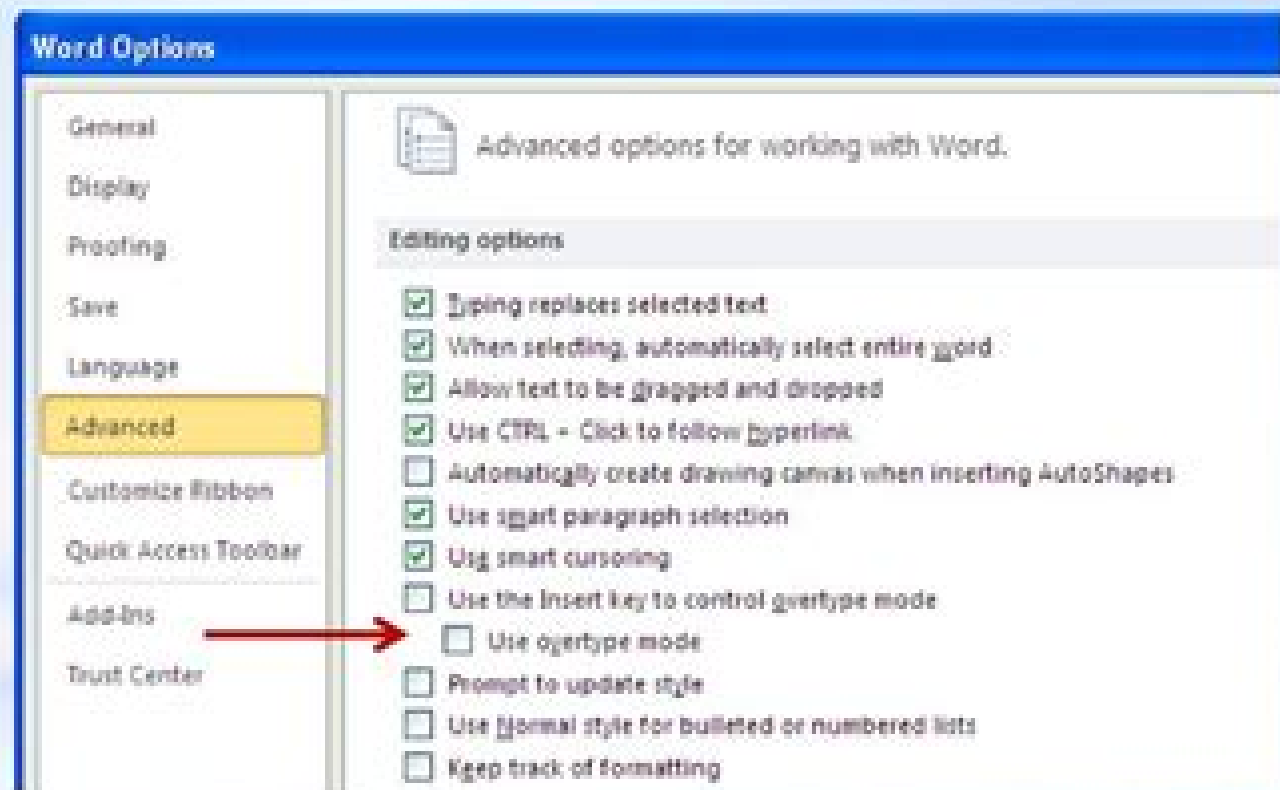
Word Options

General

Display

Proofing

Save

Language

Advanced

Customize Ribbon

Quick Access Toolbar

Add-Ins

Trust Center

Advanced options for working with Word.

Editing options

Typing replaces selected text

When selecting, automatically select entire word

Allow text to be dragged and dropped

Use CTRL + Click to follow hyperlink

Automatically create drawing canvas when inserting AutoShapes

Use smart paragraph selection

Use smart cursoring

Use the Insert key to control overtype mode

Use overtype mode

Prompt to update style

Use Normal style for bulleted or numbered lists

Keep track of formatting